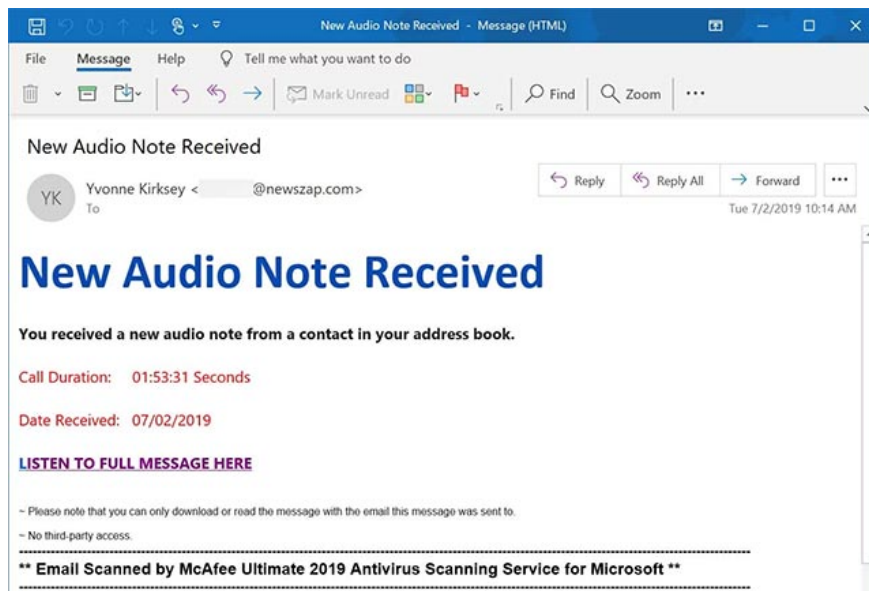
New Audio Note Received - Message (HTML)

File Message Help Tell me what you want to do

Mark Unread Find Zoom ...

New Audio Note Received

YK Yvonne Kirksey < @newszap.com>
To

Reply Reply All Forward ...

Tue 7/2/2019 10:14 AM

New Audio Note Received

You received a new audio note from a contact in your address book.

Call Duration: 01:53:31 Seconds

Date Received: 07/02/2019

LISTEN TO FULL MESSAGE HERE

~ Please note that you can only download or read the message with the email this message was sent to.

~ No third-party access.

** Email Scanned by McAfee Ultimate 2019 Antivirus Scanning Service for Microsoft **